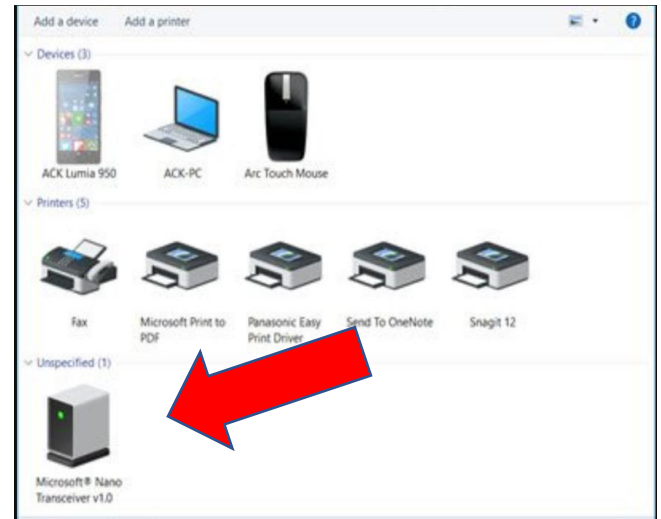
Add a device Add a printer

Devices (3)

ACK Lumia 950

ACK-PC

Arc Touch Mouse

Printers (5)

Fax

Microsoft Print to PDF

Panasonic Easy Print Driver

Send To OneNote

Snagit 12

Unspecified (1)

Microsoft® Nano Transceiver v1.0